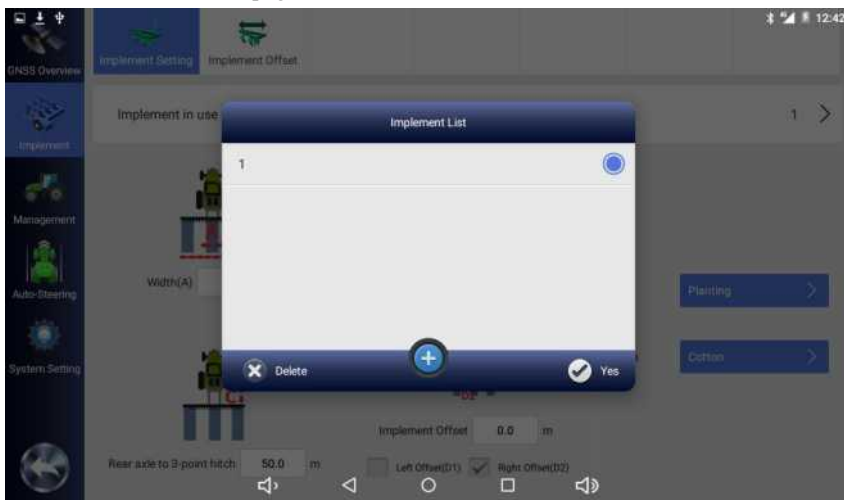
12:42

GNSS Overview

Implement Setting

Implement Offset

Implement

Management

Auto-Steering

System Setting

Implement in use

1

Implement List

1

Width(A)

Planting

Cotton

Delete

Yes

Implement Offset 0.0 m

Rear axle to 3-point hitch 50.0 m

Left Offset(D1)

Right Offset(D2)